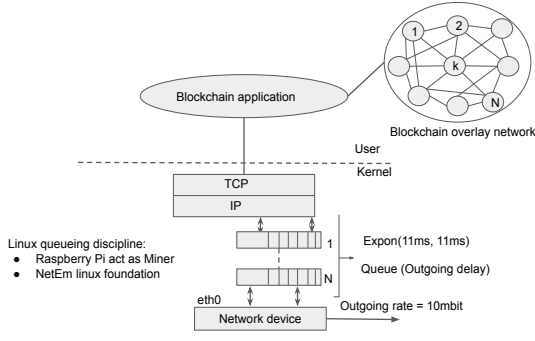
1
2
k
N
Blockchain overlay network

Blockchain application

User

Kernel

TCP

IP

Linux queueing discipline:
- Raspberry Pi act as Miner
- NetEm linux foundation

1

N

Expon(11ms, 11ms)

Queue (Outgoing delay)

eth0

Outgoing rate = 10mbit

Network device